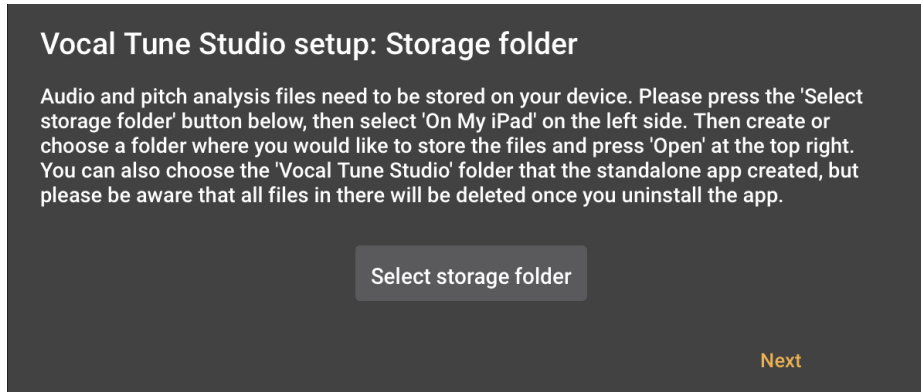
Vocal Tune Studio setup: Storage folder

Audio and pitch analysis files need to be stored on your device. Please press the 'Select storage folder' button below, then select 'On My iPad' on the left side. Then create or choose a folder where you would like to store the files and press 'Open' at the top right. You can also choose the 'Vocal Tune Studio' folder that the standalone app created, but please be aware that all files in there will be deleted once you uninstall the app.

Select storage folder

Next